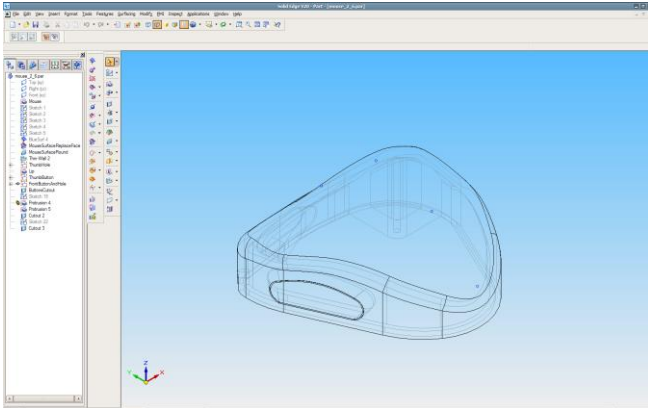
Solid Edge V20 - Part - [mouse_2_4.par]

File Edit View Insert Format Tools Features Surfacing Modify PMI Inspect Applications Window Help

mouse_2_4.par
Top (xy)
Right (yz)
Front (xz)
Mouse
Sketch 1
Sketch 2
Sketch 3
Sketch 4
Sketch 5
Sketch 6
BlueSurf 4
MouseSurfaceReplaceFace
MouseSurfaceRound
Thin Wall 2
ThumbHole
Lip
ThumbButton
FrontButtonAndHole
ButtonCutout
Sketch 16
Protrusion 4
Protrusion 5
Cutout 2
Sketch 22
Cutout 3

z
y
x